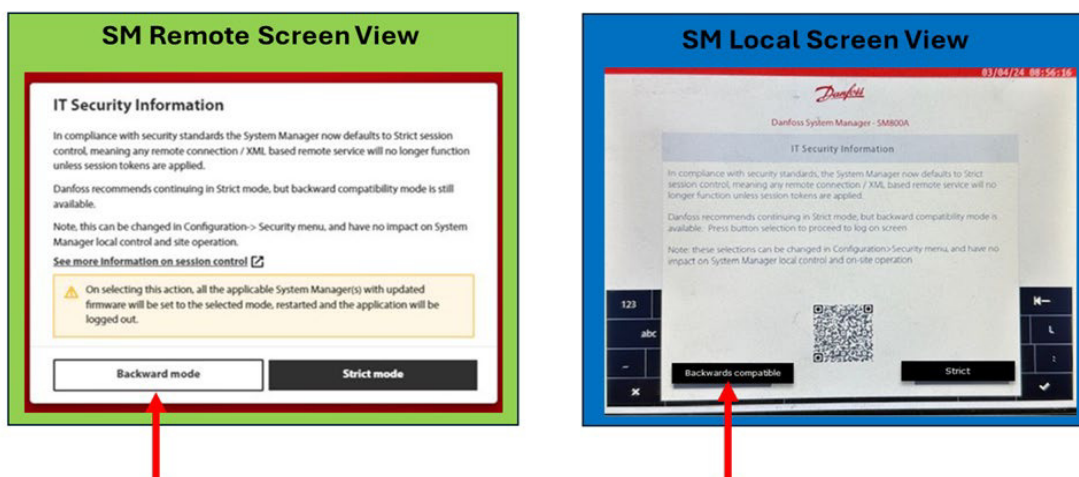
SM Remote Screen View

IT Security Information

In compliance with security standards the System Manager now defaults to Strict session control, meaning any remote connection / XML based remote service will no longer function unless session tokens are applied.

Danfoss recommends continuing in Strict mode, but backward compatibility mode is still available.

Note, this can be changed in Configuration-> Security menu, and have no impact on System Manager local control and site operation.

See more information on session control

On selecting this action, all the applicable System Manager(s) with updated firmware will be set to the selected mode, restarted and the application will be logged out.

Backward mode

Strict mode

SM Local Screen View

03/04/24 08:56:16

Danfoss

Danfoss System Manager - SM800A

IT Security Information

In compliance with security standards, the System Manager now defaults to Strict session control, meaning any remote connection / XML based remote service will no longer function unless session tokens are applied.

Danfoss recommends continuing in Strict mode, but backward compatibility mode is available. Press button selection to proceed to log on screen

Note: these selections can be changed in Configuration->Security menu, and have no impact on System Manager local control and on-site operation

123

abc

-

×

Backwards compatible

Strict

L

2